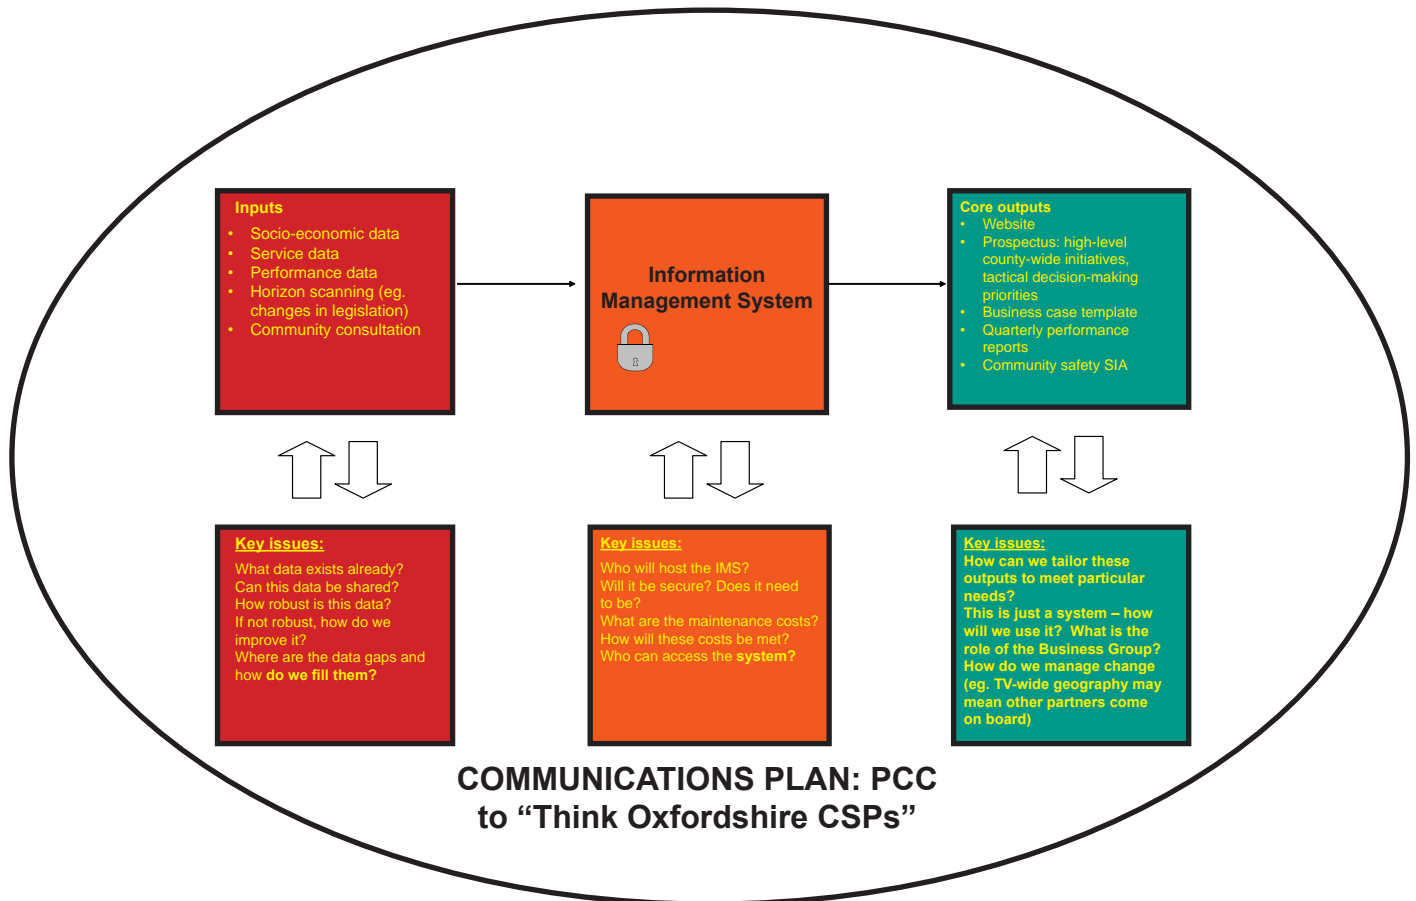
Inputs
- Socio-economic data
- Service data
- Performance data
- Horizon scanning (eg. changes in legislation)
- Community consultation

Information Management System

Core outputs
- Website
- Prospectus: high-level county-wide initiatives, tactical decision-making priorities
- Business case template
- Quarterly performance reports
- Community safety SIA

Key issues:
What data exists already?
Can this data be shared?
How robust is this data?
If not robust, how do we improve it?
Where are the data gaps and how do we fill them?

Key issues:
Who will host the IMS?
Will it be secure? Does it need to be?
What are the maintenance costs?
How will these costs be met?
Who can access the system?

Key issues:
How can we tailor these outputs to meet particular needs?
This is just a system – how will we use it? What is the role of the Business Group?
How do we manage change (eg. TV-wide geography may mean other partners come on board)

COMMUNICATIONS PLAN: PCC to “Think Oxfordshire CSPs”